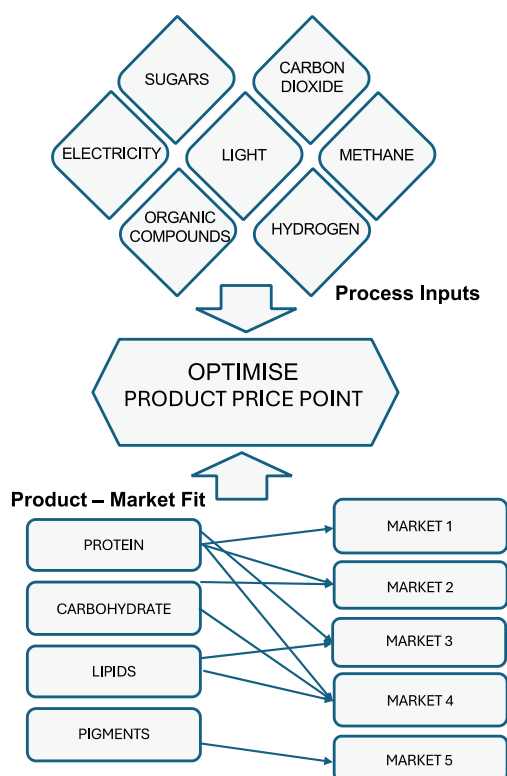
SUGARS

CARBON DIOXIDE

ELECTRICITY

LIGHT

METHANE

ORGANIC COMPOUNDS

HYDROGEN

Process Inputs

OPTIMISE
PRODUCT PRICE POINT

Product – Market Fit

PROTEIN

CARBOHYDRATE

LIPIDS

PIGMENTS

MARKET 1

MARKET 2

MARKET 3

MARKET 4

MARKET 5